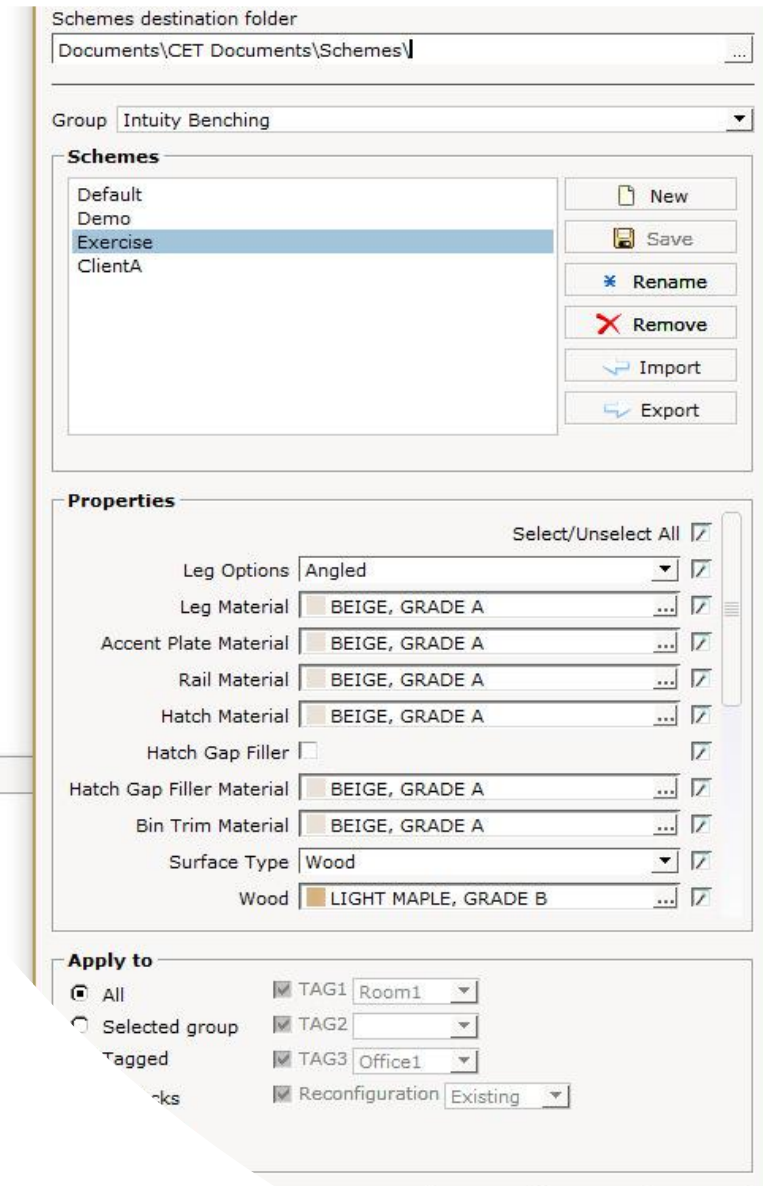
Schemes destination folder

Documents\CET Documents\Schemes\

...

Group Intuity Benching

Schemes

Default
Demo
Exercise
ClientA

New
Save
Rename
Remove
Import
Export

Properties

Select/Unselect All

Leg Options Angled

Leg Material BEIGE, GRADE A ...

Accent Plate Material BEIGE, GRADE A ...

Rail Material BEIGE, GRADE A ...

Hatch Material BEIGE, GRADE A ...

Hatch Gap Filler

Hatch Gap Filler Material BEIGE, GRADE A ...

Bin Trim Material BEIGE, GRADE A ...

Surface Type Wood

Wood LIGHT MAPLE, GRADE B ...

Apply to

All

Selected group

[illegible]Tagged

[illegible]cks

TAG1 Room1

TAG2

TAG3 Office1

Reconfiguration Existing